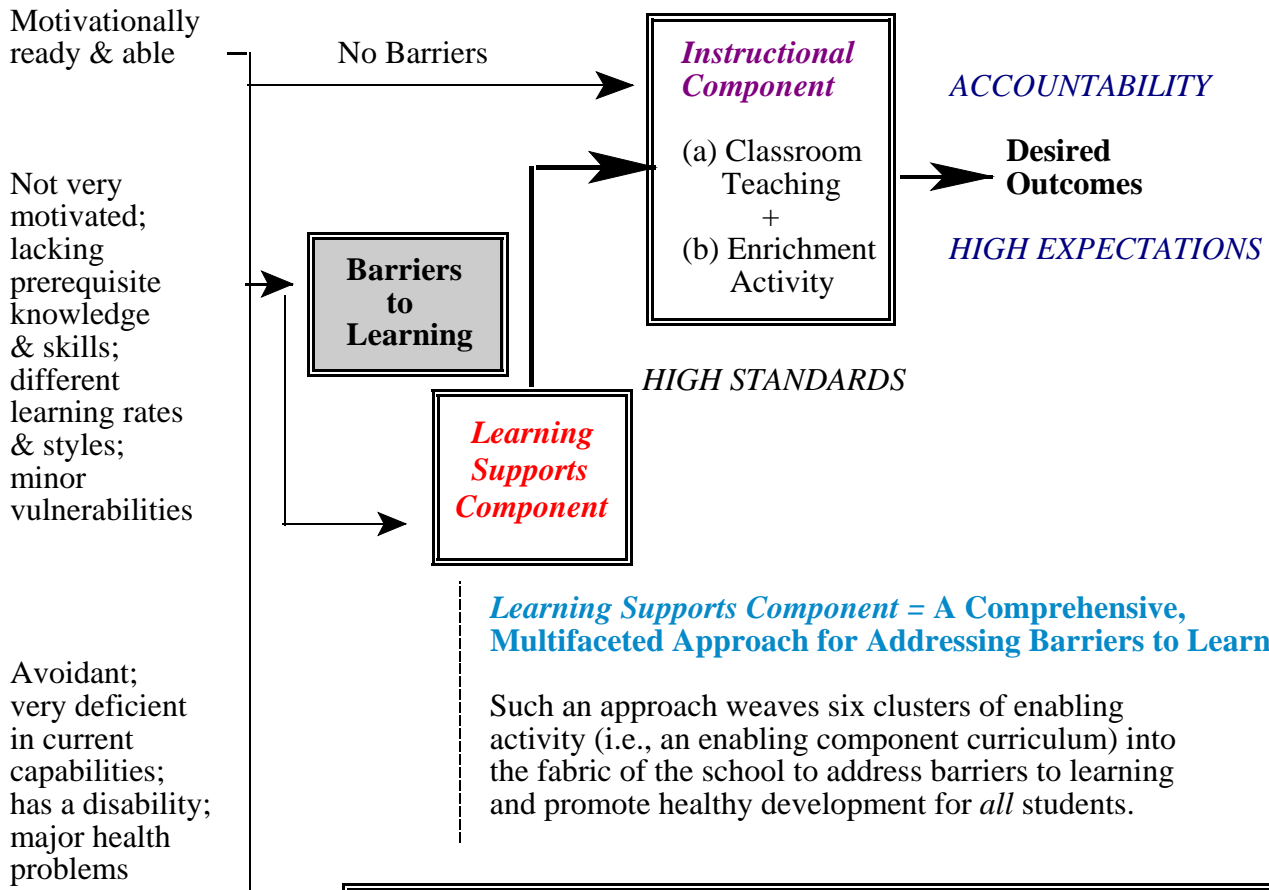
Motivationally ready & able

No Barriers

Instructional Component

(a) Classroom Teaching
+
(b) Enrichment Activity

ACCOUNTABILITY

Desired Outcomes

HIGH EXPECTATIONS

Not very motivated; lacking prerequisite knowledge & skills; different learning rates & styles; minor vulnerabilities

Barriers to Learning

HIGH STANDARDS

Learning Supports Component

Learning Supports Component = A Comprehensive, Multifaceted Approach for Addressing Barriers to Learn

Such an approach weaves six clusters of enabling activity (i.e., an enabling component curriculum) into the fabric of the school to address barriers to learning and promote healthy development for *all* students.

Avoidant; very deficient in current capabilities; has a disability; major health problems